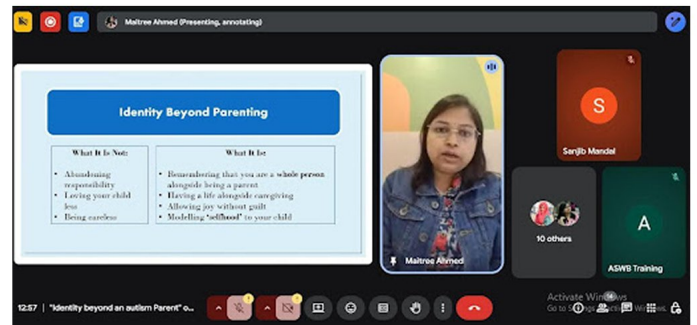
Maitree Ahmed (Presenting, annotating)

Identity Beyond Parenting

| What It Is Not: | What It Is: |
|---|---|
| • Abandoning responsibility<br>• Loving your child less<br>• Being careless | • Remembering that you are a whole person alongside being a parent<br>• Having a life alongside caregiving<br>• Allowing joy without guilt<br>• Modelling 'selfhood' to your child |

Maitree Ahmed

S

Sanjib Mandal

10 others

A

ASWB Training

12:57 | "Identity beyond an autism Parent" o...

Activate Windows
Go to Settings to activate Windows.